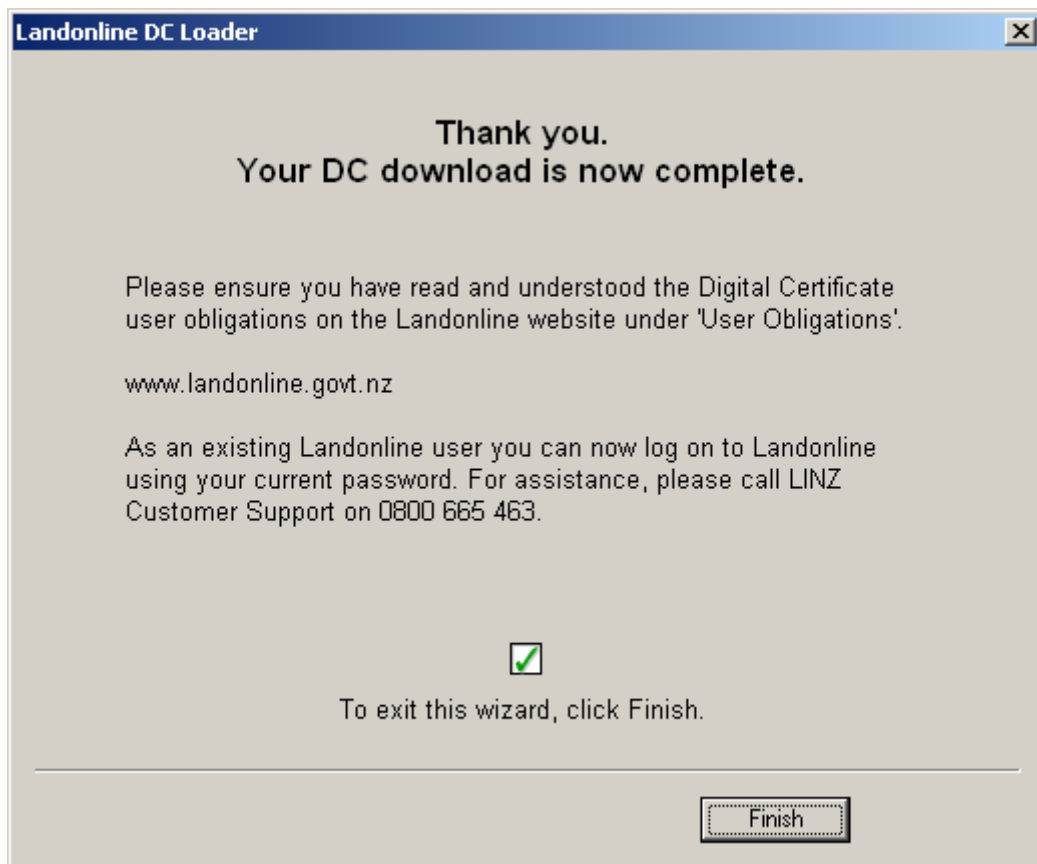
Landonline DC Loader

Thank you.
Your DC download is now complete.

Please ensure you have read and understood the Digital Certificate user obligations on the Landonline website under 'User Obligations'.

www.landonline.govt.nz

As an existing Landonline user you can now log on to Landonline using your current password. For assistance, please call LINZ Customer Support on 0800 665 463.

To exit this wizard, click Finish.

Finish